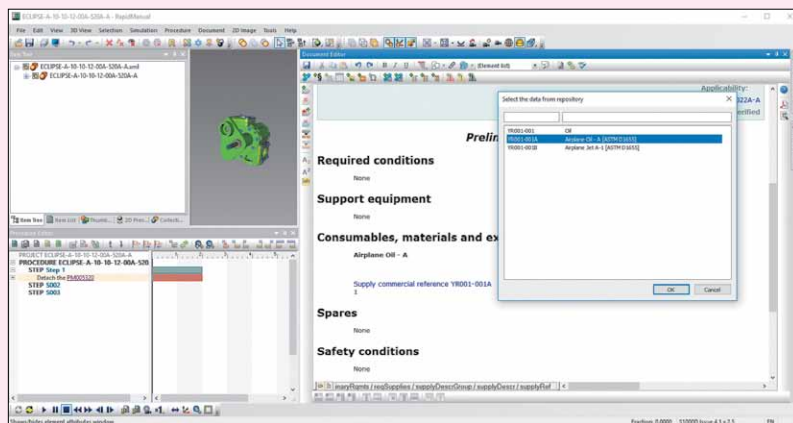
ECLIPSE-A-10-10-12-00A-520A-A - RapidManual

File Edit View 3D View Selection Simulation Procedure Document 2D Image Tools Help

Item Tree

ECLIPSE-A-10-10-12-00A-520A-A.xml
ECLIPSE-A-10-10-12-00A-520A-A

Item Tree | Item List | Thumb... | 2D Pict... | Collectio...

Procedure Editor

PROJECT ECLIPSE-A-10-10-12-00A-520A-A
PROCEDURE ECLIPSE-A-10-10-12-00A-520
STEP Step 1
Detach the PM005320
STEP S002
STEP S003

Document Editor

(Element list)

Applicability:
522A-A
rified

Prelin

Required conditions

None

Support equipment

None

Consumables, materials and ex

Airplane Oil - A

Supply commercial reference YR001-001A
1

Spares

None

Safety conditions

None

Select the data from repository

| | |
|---|---|
| YR001-001 | Oil |
| YR001-001A | Airplane Oil - A [ASTM D1655] |
| YR001-001B | Airplane Jet-A-1 [ASTM D1655] |

OK Cancel

b | maryRqmts / reqSupplies / supplyDescrGroup / supplyDescr / supplyRef

Show/hide element attributes window

Position 0,0000 | S1000D Issue 4.1 v.2.5 | EN